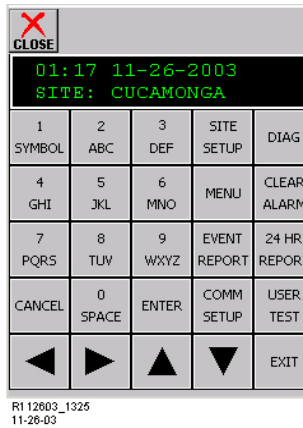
CLOSE

01:17 11-26-2003
SITE: CUCAMONGA

| 1 SYMBOL | 2 ABC | 3 DEF | SITE SETUP | DIAG |
|---|---|---|---|---|
| 4 GHI | 5 JKL | 6 MNO | MENU | CLEAR ALARM |
| 7 PQRS | 8 TUV | 9 WXYZ | EVENT REPORT | 24 HR REPOR |
| CANCEL | 0 SPACE | ENTER | COMM SETUP | USER TEST |
| | | | | EXIT |

R1 12603_1325
11-26-03